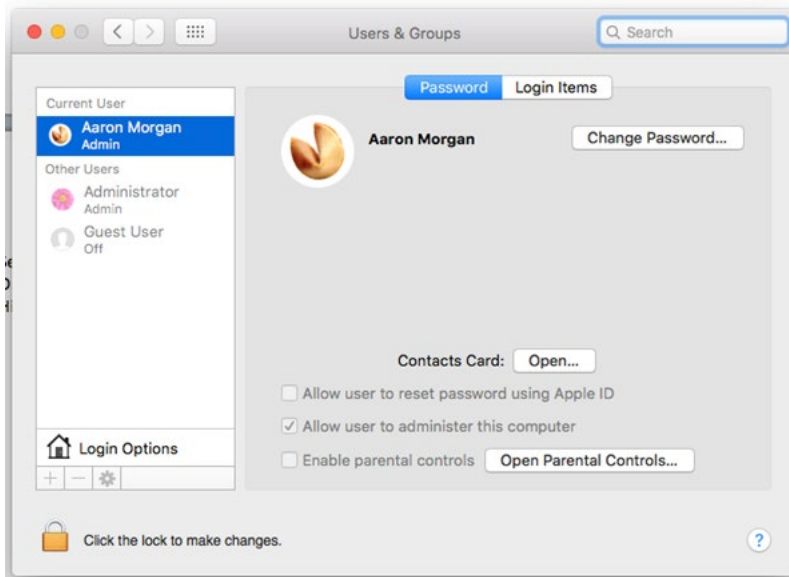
Users & Groups

Search

Password Login Items

Current User

Aaron Morgan
Admin

Other Users

Administrator
Admin

Guest User
Off

Aaron Morgan

Change Password...

Contacts Card: Open...

Allow user to reset password using Apple ID

Allow user to administer this computer

Enable parental controls

Open Parental Controls...

Login Options

+ —

Click the lock to make changes.

?